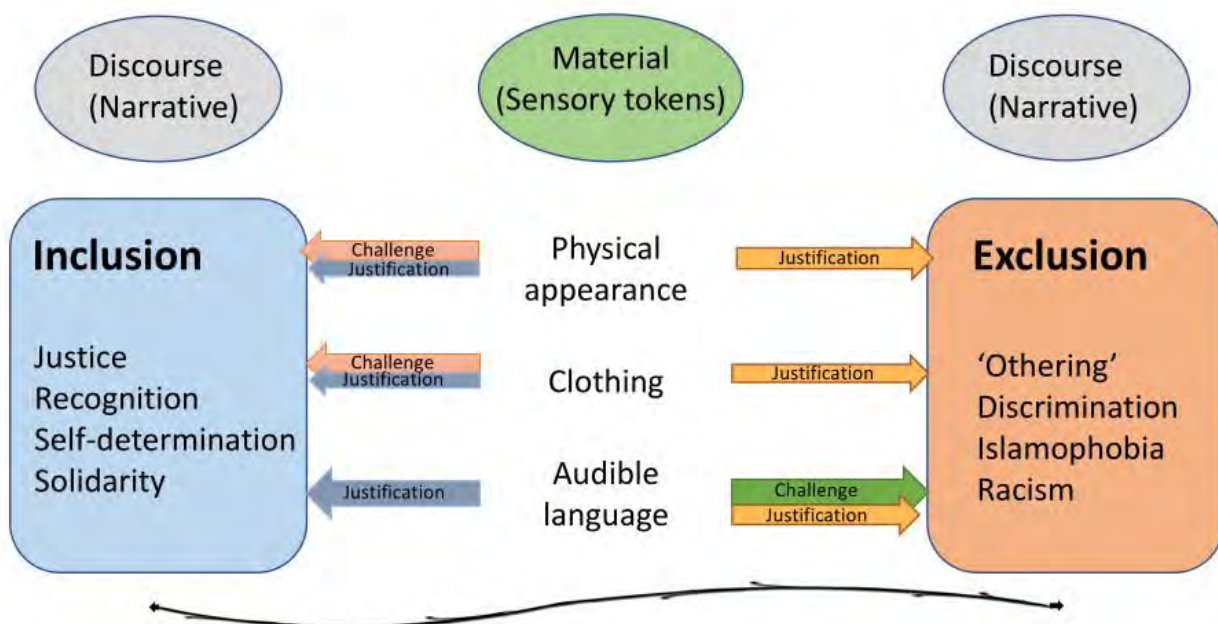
Discourse (Narrative)

Material (Sensory tokens)

Discourse (Narrative)

Inclusion

Justice
Recognition
Self-determination
Solidarity

Challenge
Justification

Physical appearance

Justification

Challenge
Justification

Clothing

Justification

Justification

Audible language

Challenge
Justification

Exclusion

'Othering'
Discrimination
Islamophobia
Racism